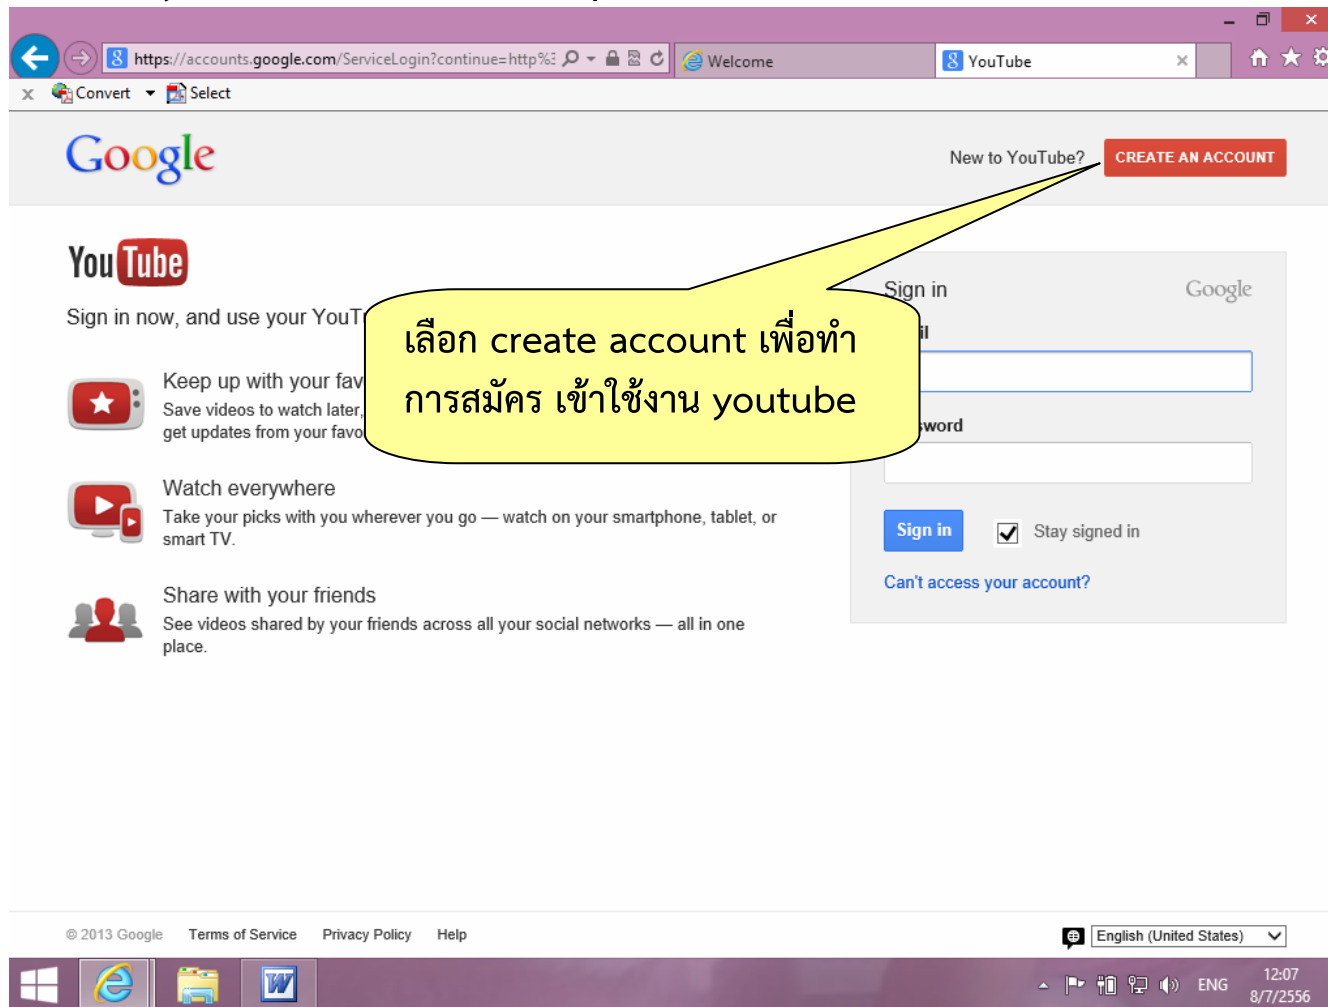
https://accounts.google.com/ServiceLogin?continue=http%3 Welcome YouTube

Convert Select

Google

New to YouTube? CREATE AN ACCOUNT

YouTube

Sign in now, and use your YouT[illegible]

เลือก create account เพื่อทำการสมัคร เข้าใช้งาน youtube

Keep up with your fav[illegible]
Save videos to watch later, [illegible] get updates from your favo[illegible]

Watch everywhere
Take your picks with you wherever you go — watch on your smartphone, tablet, or smart TV.

Share with your friends
See videos shared by your friends across all your social networks — all in one place.

Sign in Google
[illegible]il

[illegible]word

Sign in Stay signed in

Can't access your account?

© 2013 Google Terms of Service Privacy Policy Help

English (United States)

ENG 12:07 8/7/2556